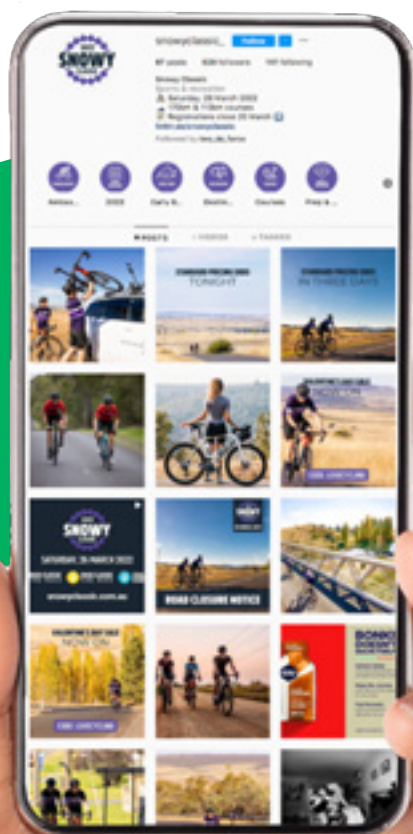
SNOWY

snowyclassic_ Follow

87 posts 838 followers 197 following

Snowy Classic
Saturday 26 March 2022
Registrations close 20 March

POSTS VIDEOS TAGGED

STANDARD PRICING ENDS TONIGHT

STANDARD PRICING ENDS IN THREE DAYS

SNOWY

SATURDAY 26 MARCH 2022

snowyclassic.com.au

ROAD CLOSURE NOTICE